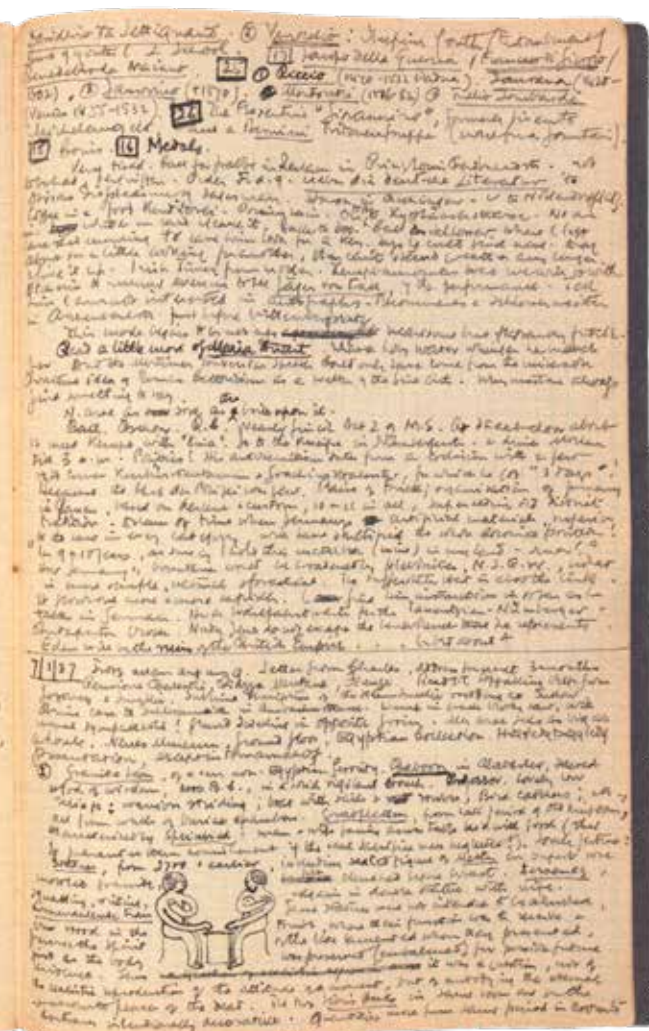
Venedig Tb Settecento. ② Venedig: Tiepolo (until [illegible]
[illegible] 2 Saal.
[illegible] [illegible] 23 Salvo della Guerra | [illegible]
1502), ③ Sansovino (1570) ① Riccio (1470–1532 Padua) Laurana (1420–
Venice 1435–1532 24 ② Antonio (1496–1582) ③ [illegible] Lombardo
Michelangelo etc. 26 Die Florentiner "Giovannino", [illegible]
and a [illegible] Brunnenfigur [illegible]
13 Bronze 14 Medals.

Very tired. Hard for people in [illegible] in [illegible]. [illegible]
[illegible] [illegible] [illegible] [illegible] Literatur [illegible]
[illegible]

This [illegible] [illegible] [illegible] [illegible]
And a little more of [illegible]. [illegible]
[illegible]

N. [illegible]
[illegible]

7/1/37 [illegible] Letter from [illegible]
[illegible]

① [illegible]

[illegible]